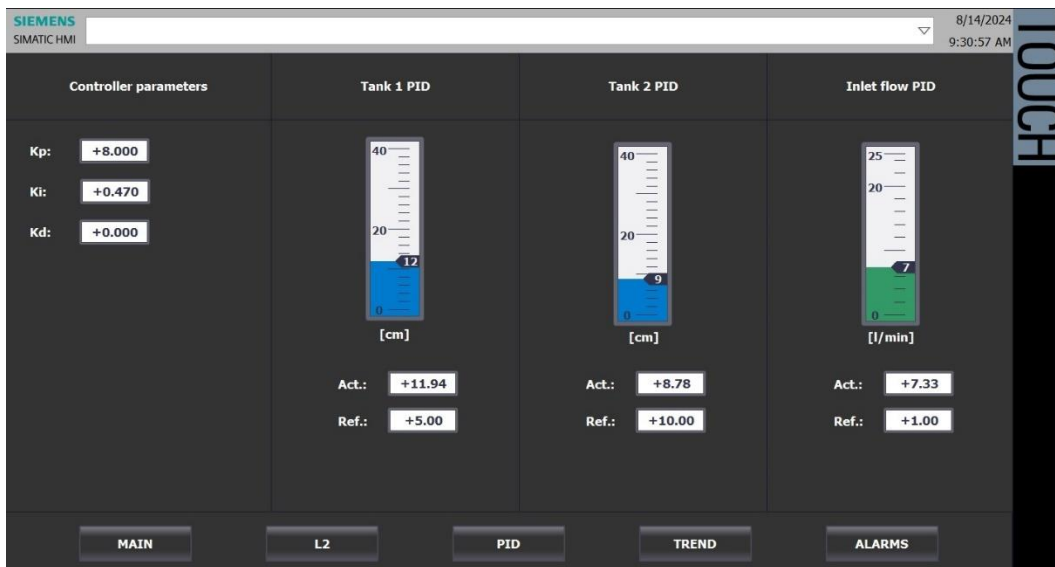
SIEMENS
SIMATIC HMI

8/14/2024
9:30:57 AM

TOUCH

Controller parameters

Kp: +8.000
Ki: +0.470
Kd: +0.000

Tank 1 PID

40
20
12
0
[cm]

Act.: +11.94
Ref.: +5.00

Tank 2 PID

40
20
9
0
[cm]

Act.: +8.78
Ref.: +10.00

Inlet flow PID

25
20
7
0
[l/min]

Act.: +7.33
Ref.: +1.00

MAIN
L2
PID
TREND
ALARMS